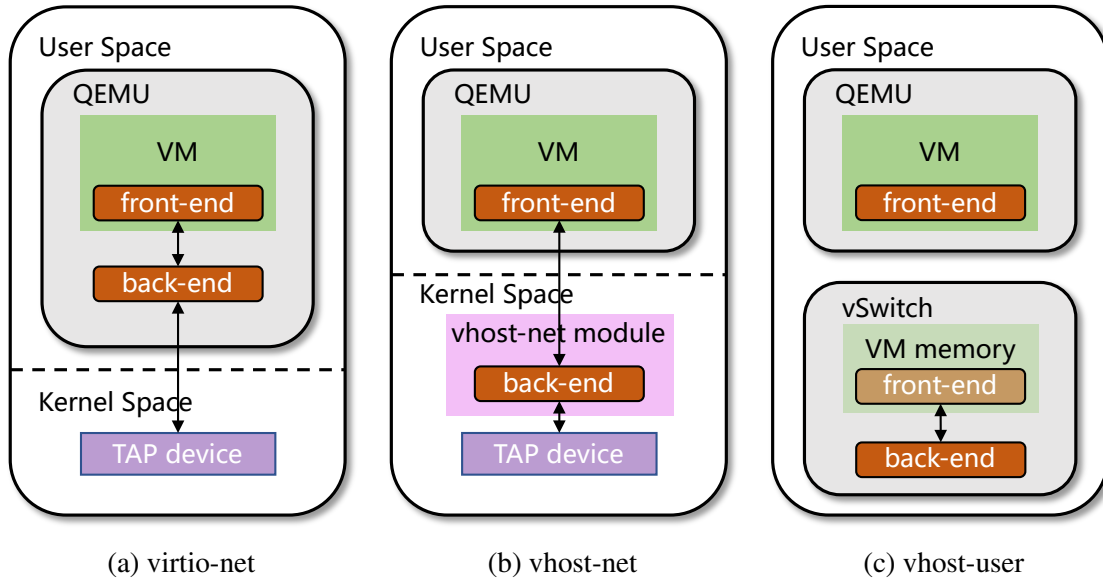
User Space

QEMU

VM

front-end

back-end

Kernel Space

TAP device

(a) virtio-net

User Space

QEMU

VM

front-end

Kernel Space

vhost-net module

back-end

TAP device

(b) vhost-net

User Space

QEMU

VM

front-end

vSwitch

VM memory

front-end

back-end

(c) vhost-user